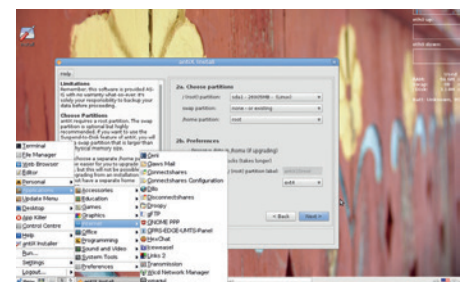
antiX Install

Help

Limitations
Remember, this software is provided AS-IS with no warranty what-so-ever. It's solely your responsibility to backup your data before proceeding.

Choose Partitions
antiX requires a root partition. The swap partition is optional but highly recommended. If you want to use the Suspend-to-Disk feature of antiX, you will need a swap partition that is larger than your physical memory size.

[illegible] choose a separate /home partition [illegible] easier for you to upgrade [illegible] but this will not be possible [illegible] upgrading from an installation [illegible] not have a separate home

2a. Choose partitions
/ (root) partition: sda1 - 20GB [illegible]
swap partition: none - or existing
/home partition: root

2b. Preferences
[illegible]
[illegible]
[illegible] (root) partition label: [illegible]
ext4

< Back  Next >

Terminal
File Manager
Web Browser
Editor
Personal
Applications
Update Menu
Desktop
App Killer
Control Centre
Help
antiX Installer
Run...
Settings
Logout...

Accessories
Education
Games
Graphics
Internet
Office
Programming
Sound and Video
System Tools
Preferences

Ceni
Claws Mail
Connectshares
Connectshares Configuration
Dillo
Disconnectshares
Droopy
gFTP
GNOME PPP
GPRS-EDGE-UMTS-Panel
HexChat
Iceweasel
Links 2
Transmission
Wicd Network Manager